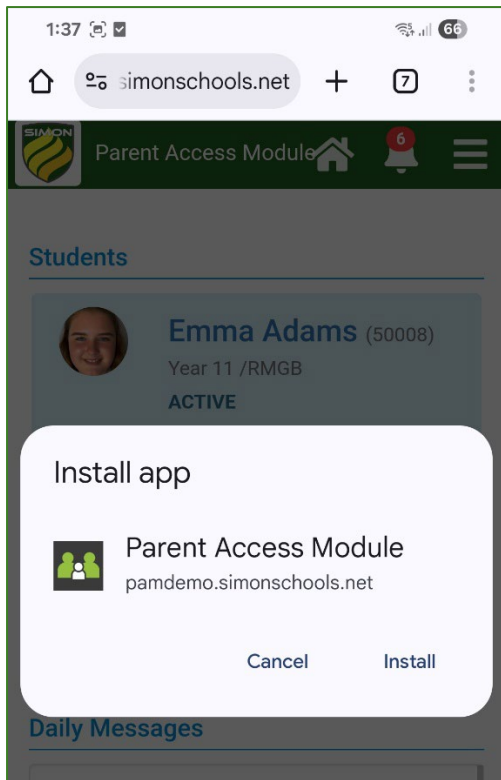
1:37

66

simonschools.net

7

SIMON

Parent Access Module

6

Students

Emma Adams (50008)

Year 11 /RMGB

ACTIVE

Install app

Parent Access Module

pamdemo.simonschools.net

Cancel

Install

Daily Messages